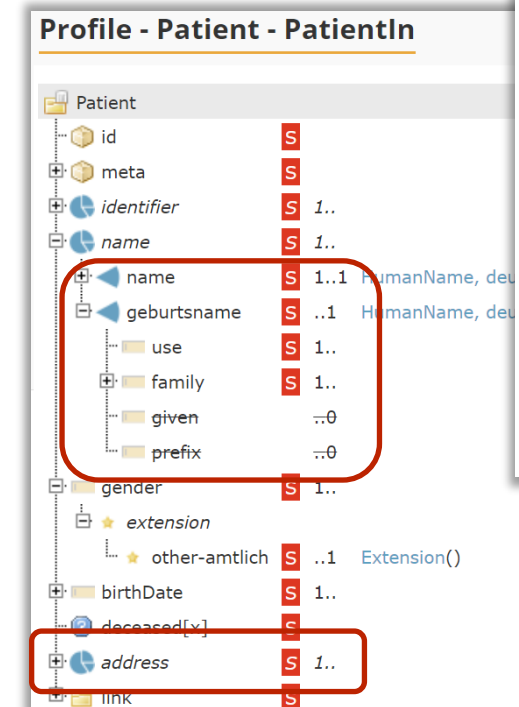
Profile - Patient - PatientIn

Patient
id S
meta S
identifier S 1..
name S 1..
name S 1..1 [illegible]umanName, deu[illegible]
geburtsname S ..1 H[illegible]manName, deu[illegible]
use S 1..
family S 1..
given ..0
prefix ..0
gender S 1..
extension
other-amtlich S ..1 Extension()
birthDate S 1..
deceased[x] S
address S 1..
link S